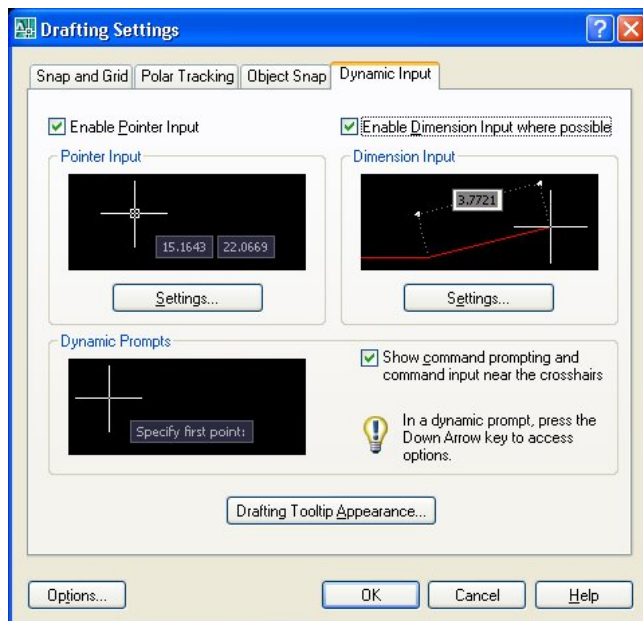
Drafting Settings

Snap and Grid | Polar Tracking | Object Snap | Dynamic Input

Enable Pointer Input

Enable Dimension Input where possible

Pointer Input

15.1643 22.0669

Settings...

Dimension Input

3.7721

Settings...

Dynamic Prompts

Specify first point:

Show command prompting and command input near the crosshairs

In a dynamic prompt, press the Down Arrow key to access options.

Drafting Tooltip Appearance...

Options...

OK

Cancel

Help